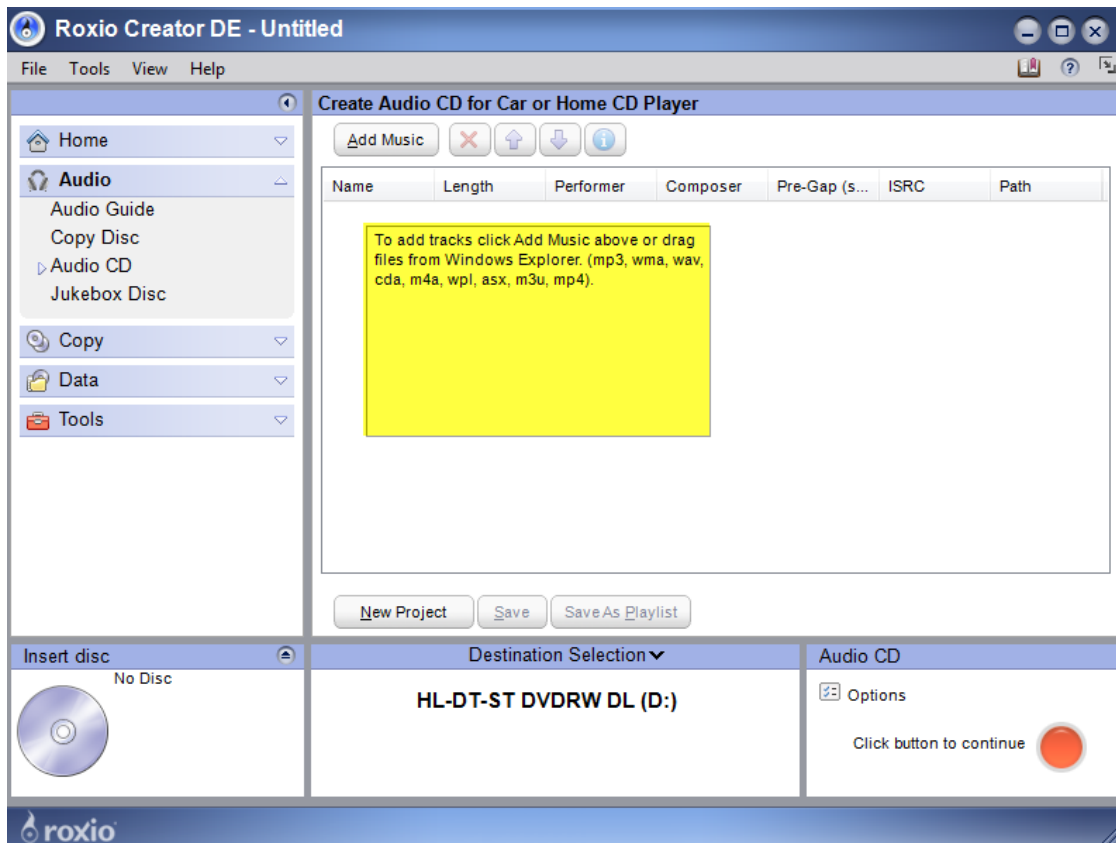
Roxio Creator DE - Untitled

File Tools View Help

Home
Audio
Audio Guide
Copy Disc
Audio CD
Jukebox Disc
Copy
Data
Tools

Create Audio CD for Car or Home CD Player

Add Music

| Name | Length | Performer | Composer | Pre-Gap (s... | ISRC | Path |
|---|---|---|---|---|---|---|

To add tracks click Add Music above or drag files from Windows Explorer. (mp3, wma, wav, cda, m4a, wpl, asx, m3u, mp4).

New Project Save Save As Playlist

Insert disc
No Disc

Destination Selection
HL-DT-ST DVDRW DL (D:)

Audio CD
Options
Click button to continue

roxio